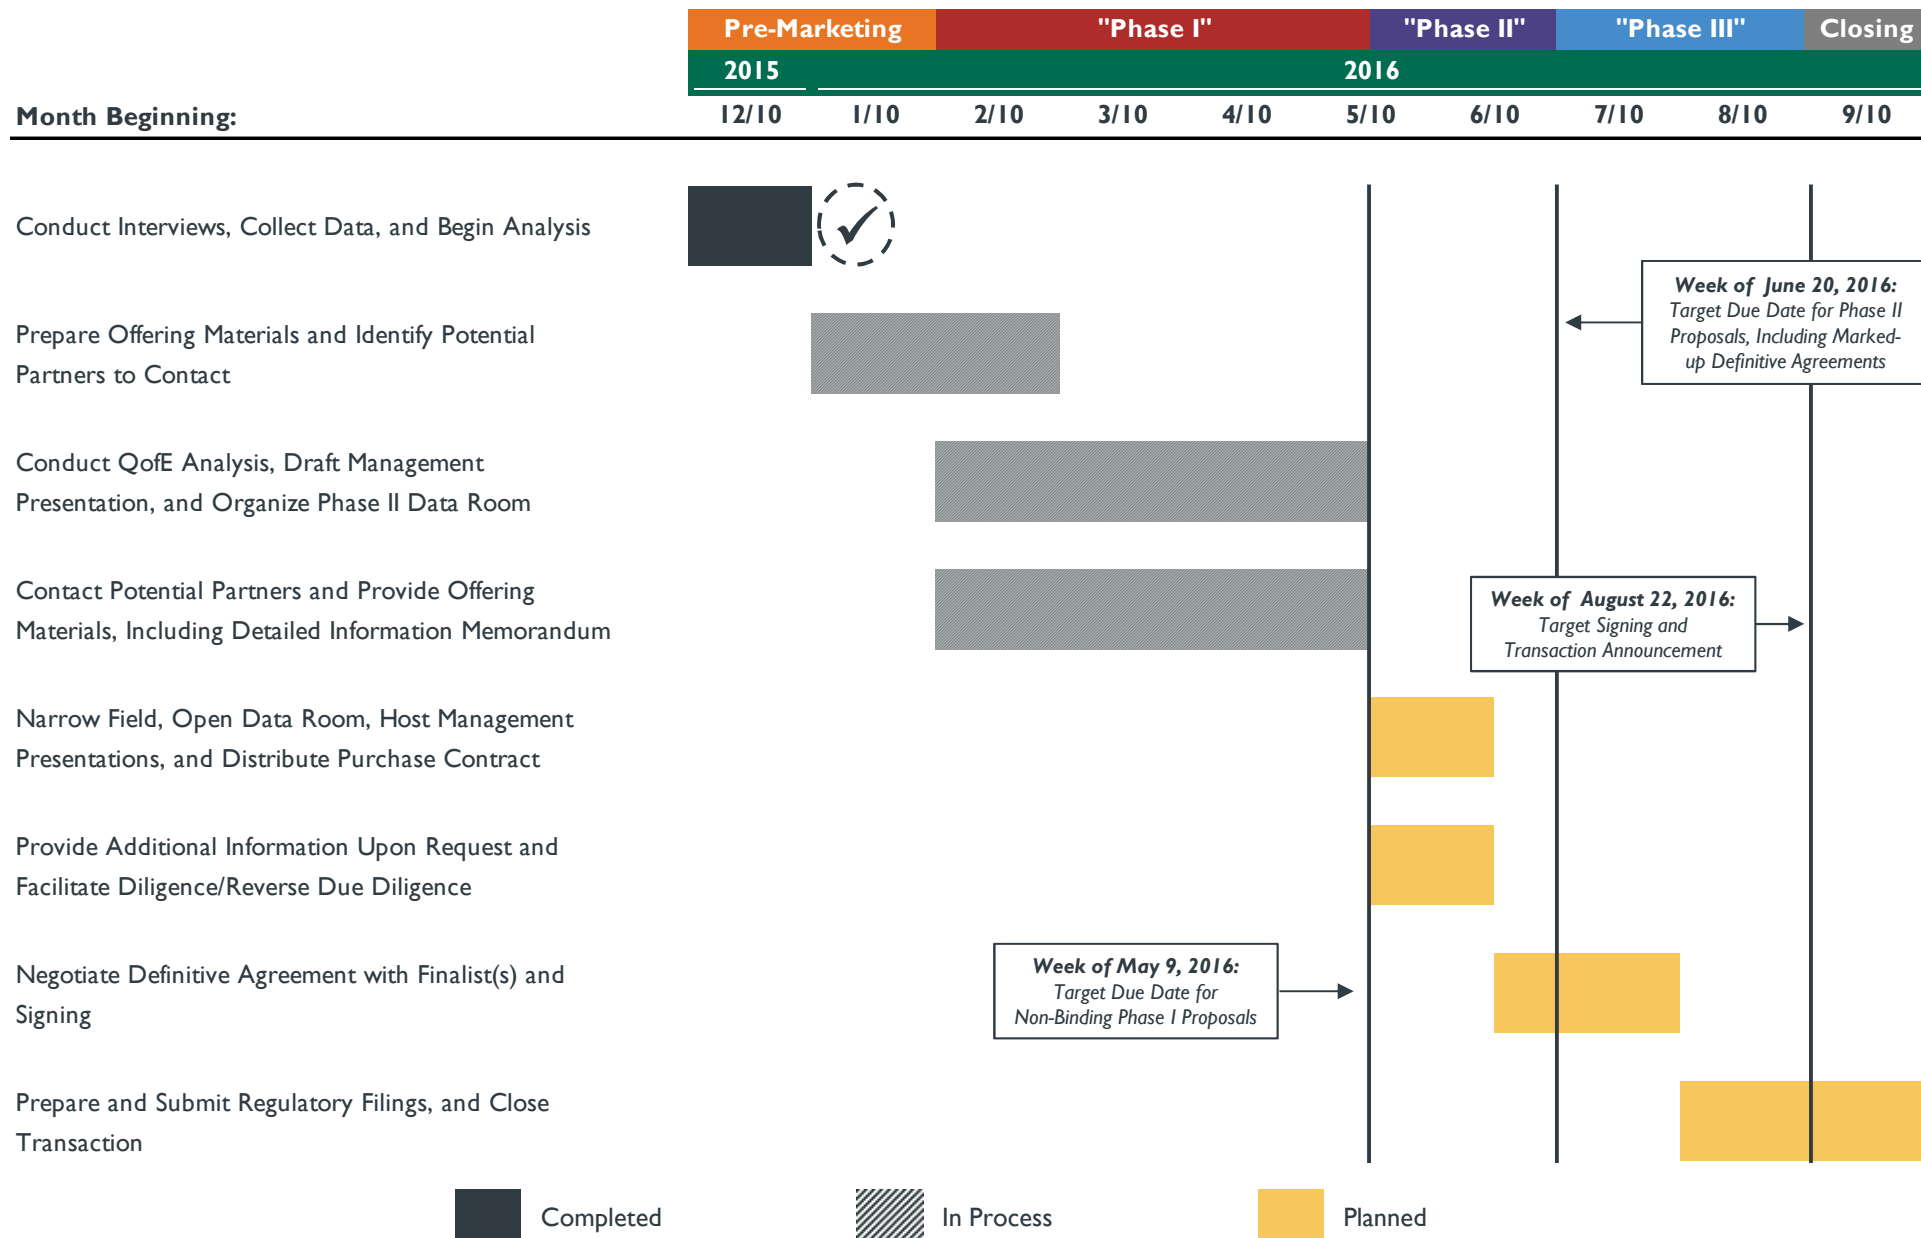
Pre-Marketing "Phase I" "Phase II" "Phase III" Closing

2015 2016

Month Beginning: 12/10 1/10 2/10 3/10 4/10 5/10 6/10 7/10 8/10 9/10

Conduct Interviews, Collect Data, and Begin Analysis

Prepare Offering Materials and Identify Potential Partners to Contact

Conduct QofE Analysis, Draft Management Presentation, and Organize Phase II Data Room

Contact Potential Partners and Provide Offering Materials, Including Detailed Information Memorandum

Narrow Field, Open Data Room, Host Management Presentations, and Distribute Purchase Contract

Provide Additional Information Upon Request and Facilitate Diligence/Reverse Due Diligence

Negotiate Definitive Agreement with Finalist(s) and Signing

Prepare and Submit Regulatory Filings, and Close Transaction

Week of June 20, 2016: Target Due Date for Phase II Proposals, Including Marked-up Definitive Agreements

Week of August 22, 2016: Target Signing and Transaction Announcement

Week of May 9, 2016: Target Due Date for Non-Binding Phase I Proposals

Completed In Process Planned